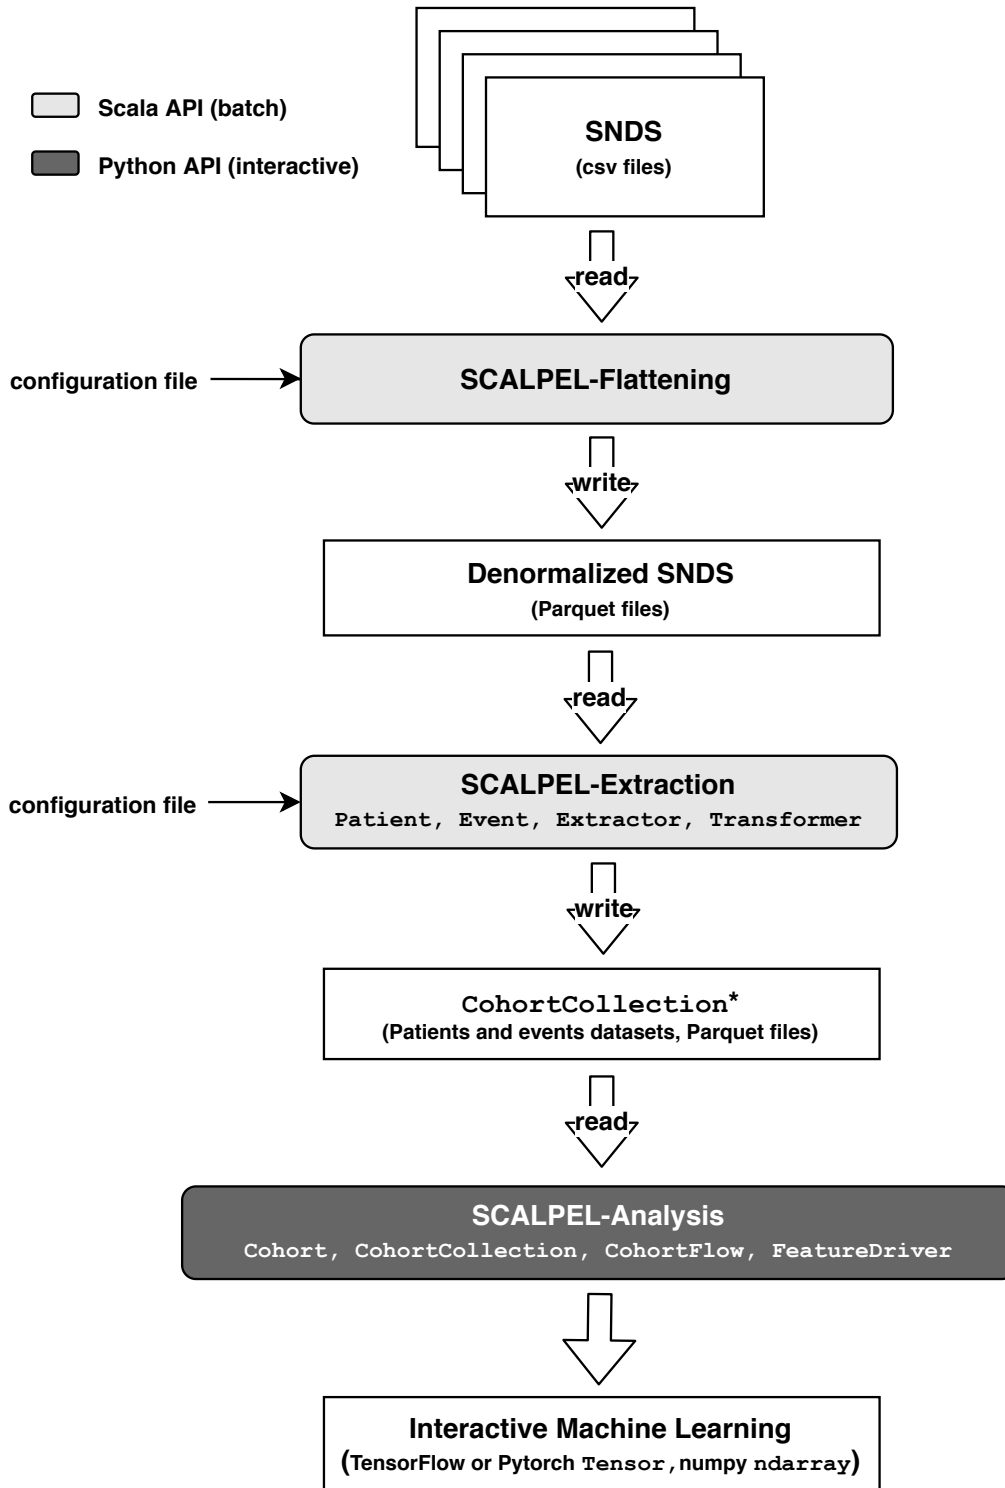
Scala API (batch)

Python API (interactive)

SNDS
(csv files)

read

configuration file

SCALPEL-Flattening

write

Denormalized SNDS
(Parquet files)

read

configuration file

SCALPEL-Extraction
Patient, Event, Extractor, Transformer

write

CohortCollection*
(Patients and events datasets, Parquet files)

read

SCALPEL-Analysis
Cohort, CohortCollection, CohortFlow, FeatureDriver

Interactive Machine Learning
(TensorFlow or Pytorch Tensor, numpy ndarray)